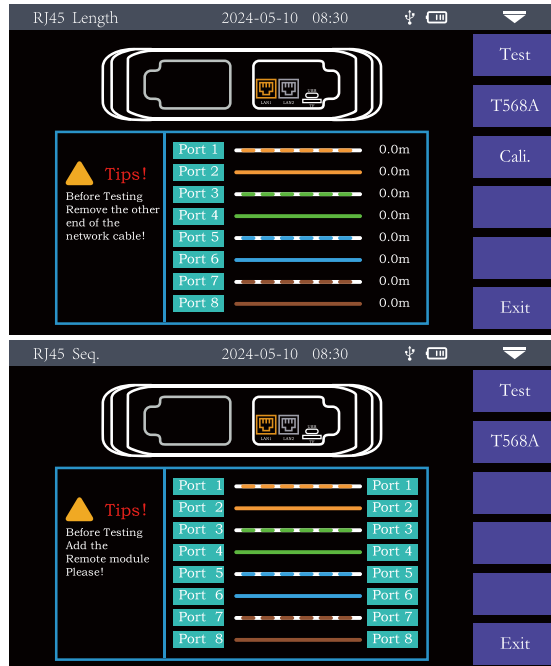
RJ45 Length 2024-05-10 08:30

Test

T568A

Cali.

Exit

LAN1 LAN2

Tips!

Before Testing Remove the other end of the network cable!

Port 1 0.0m
Port 2 0.0m
Port 3 0.0m
Port 4 0.0m
Port 5 0.0m
Port 6 0.0m
Port 7 0.0m
Port 8 0.0m

RJ45 Seq. 2024-05-10 08:30

Test

T568A

Exit

LAN1 LAN2

Tips!

Before Testing Add the Remote module Please!

Port 1 Port 1
Port 2 Port 2
Port 3 Port 3
Port 4 Port 4
Port 5 Port 5
Port 6 Port 6
Port 7 Port 7
Port 8 Port 8